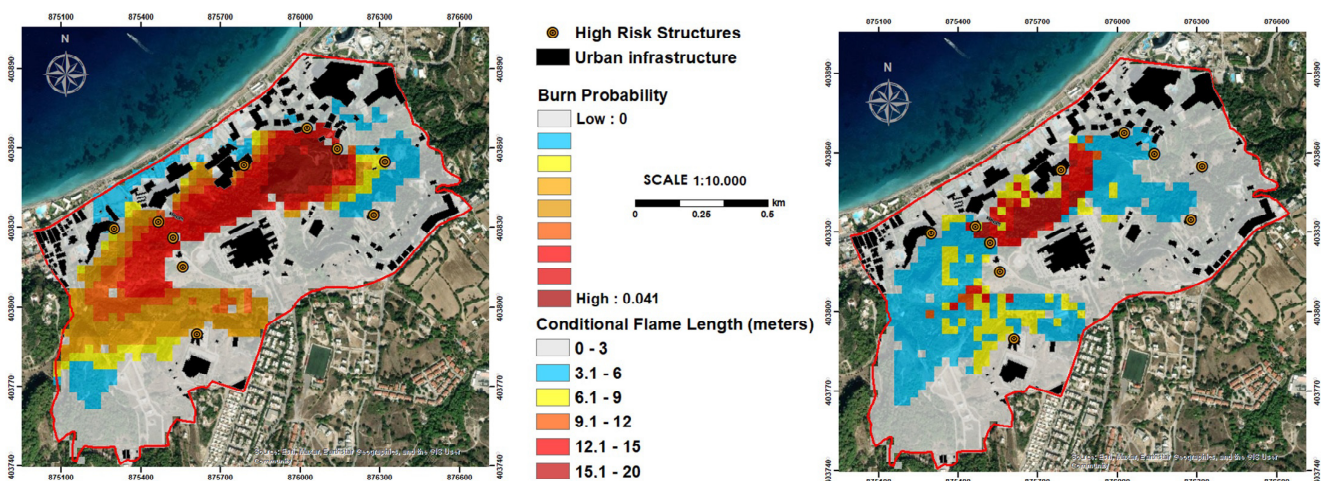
875100
875400
875700
876000
876300
876600
403890
403860
403830
403800
403770
403740
N
Source: Esri, Maxar, GeoEye, Earthstar Geographics, and the GIS User Community

High Risk Structures
Urban infrastructure
Burn Probability
Low : 0
High : 0.041
SCALE 1:10.000
0 0.25 0.5 km
Conditional Flame Length (meters)
0 - 3
3.1 - 6
6.1 - 9
9.1 - 12
12.1 - 15
15.1 - 20

875100
875400
875700
876000
876300
876600
403890
403860
403830
403800
403770
403740
N
Source: Esri, Maxar, GeoEye, Earthstar Geographics, and the GIS User Community